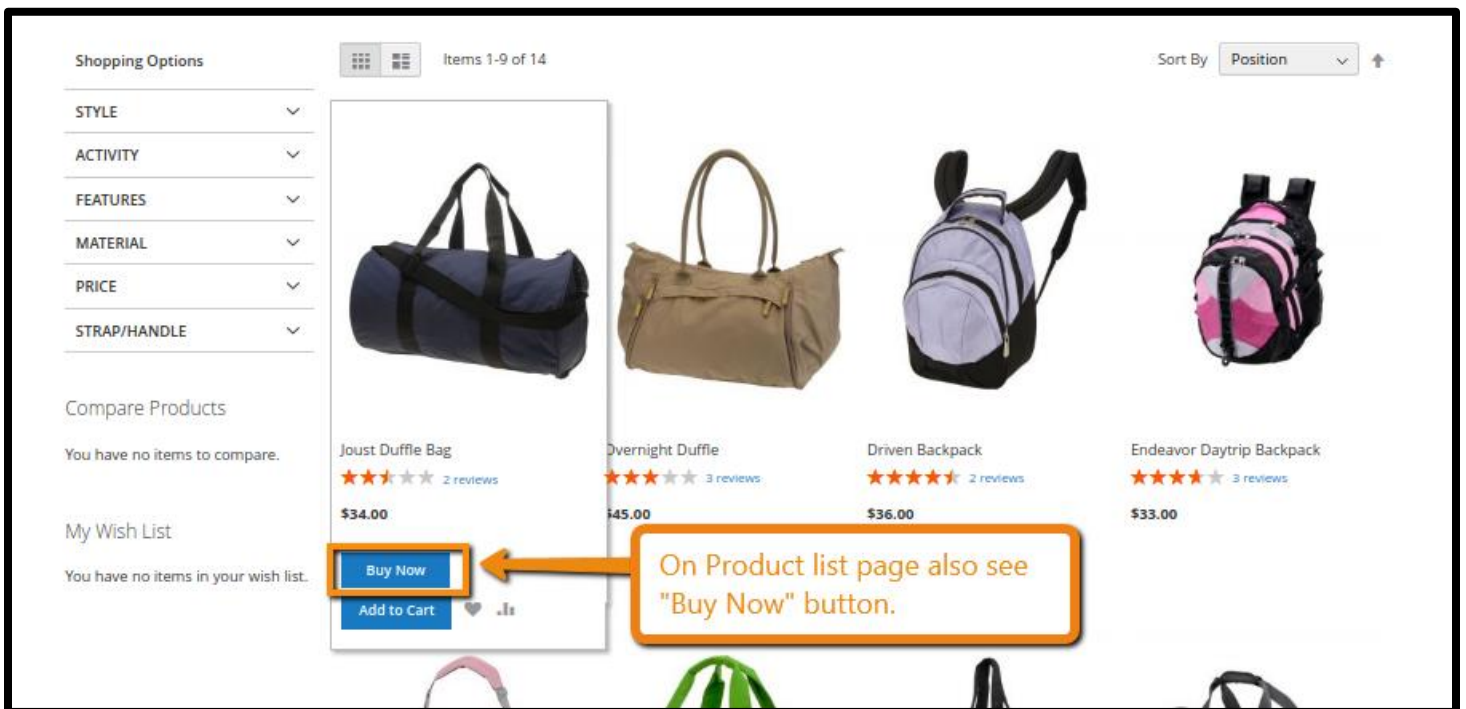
Shopping Options

STYLE

ACTIVITY

FEATURES

MATERIAL

PRICE

STRAP/HANDLE

Compare Products

You have no items to compare.

My Wish List

You have no items in your wish list.

Items 1-9 of 14

Sort By Position

Joust Duffle Bag
2 reviews
$34.00

Buy Now

Add to Cart

Overnight Duffle
3 reviews
$45.00

Driven Backpack
2 reviews
$36.00

Endeavor Daytrip Backpack
3 reviews
$33.00

On Product list page also see "Buy Now" button.